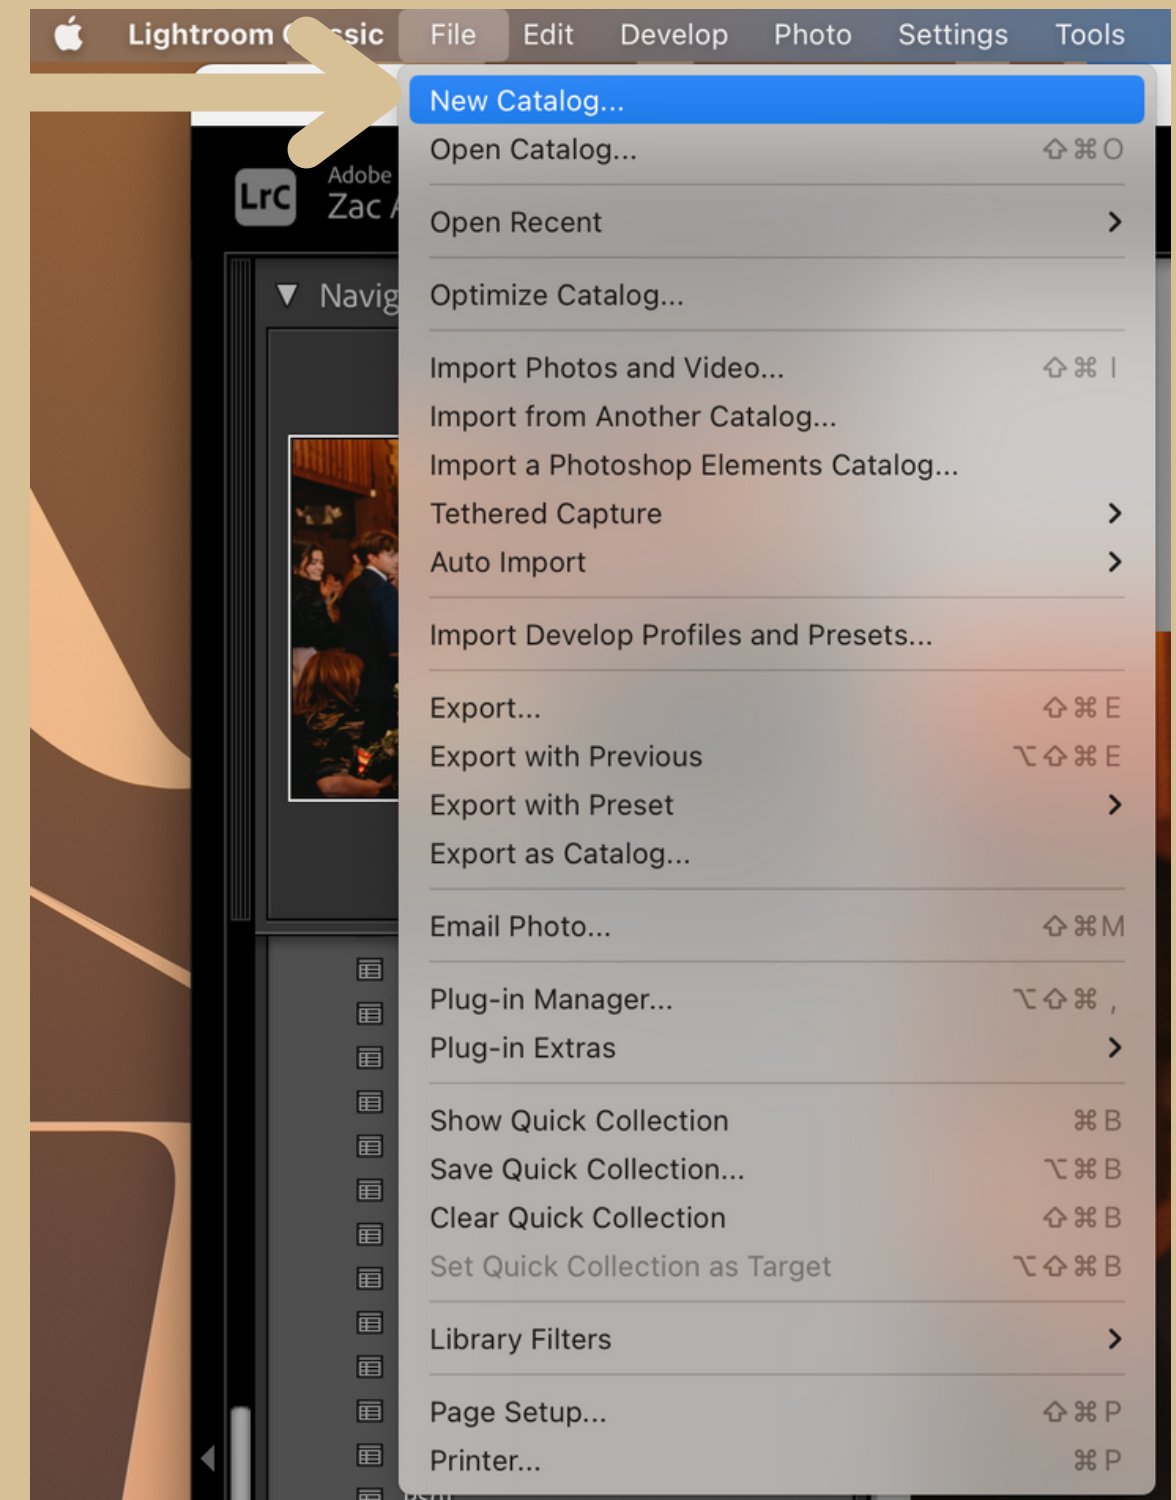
Lightroom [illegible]ssic File Edit Develop Photo Settings Tools

Lrc Adobe Zac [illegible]

▼ Navig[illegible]

New Catalog...
Open Catalog... ⇧⌘O

Open Recent >

Optimize Catalog...

Import Photos and Video... ⇧⌘I
Import from Another Catalog...
Import a Photoshop Elements Catalog...
Tethered Capture >
Auto Import >

Import Develop Profiles and Presets...

Export... ⇧⌘E
Export with Previous ⌥⇧⌘E
Export with Preset >
Export as Catalog...

Email Photo... ⇧⌘M

Plug-in Manager... ⌥⇧⌘,
Plug-in Extras >

Show Quick Collection ⌘B
Save Quick Collection... ⌥⌘B
Clear Quick Collection ⇧⌘B
Set Quick Collection as Target ⌥⇧⌘B

Library Filters >

Page Setup... ⇧⌘P
Printer... ⌘P